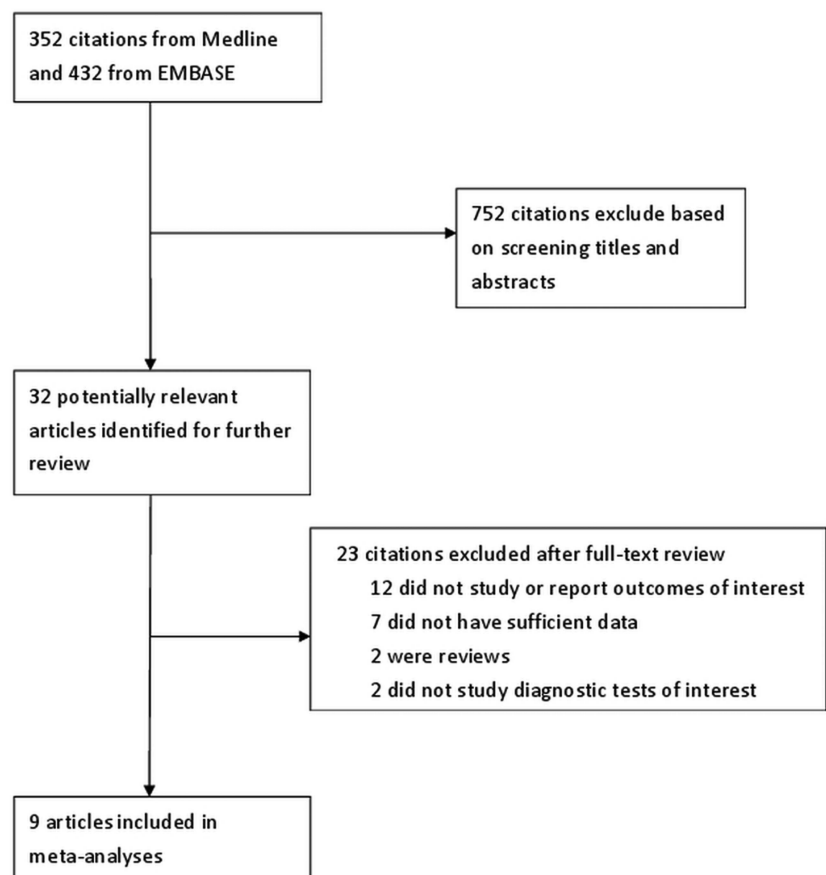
352 citations from Medline and 432 from EMBASE

752 citations exclude based on screening titles and abstracts

32 potentially relevant articles identified for further review

23 citations excluded after full-text review
12 did not study or report outcomes of interest
7 did not have sufficient data
2 were reviews
2 did not study diagnostic tests of interest

9 articles included in meta-analyses